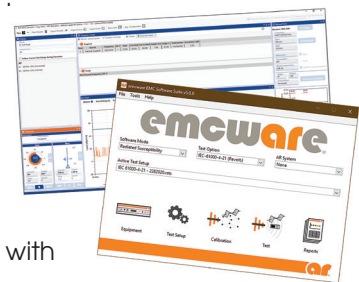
emcware EMC Software Suite v5.1.0
File Tools Help
emcware
Software Mode
Radiated Susceptibility
Test Option
IEC 61000-4-21 (Reverb)
AR System
None
Active Test Setup
IEC 61000-4-21 - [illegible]
Equipment
Test Setup
Calibration
Test
Reports
ar
with